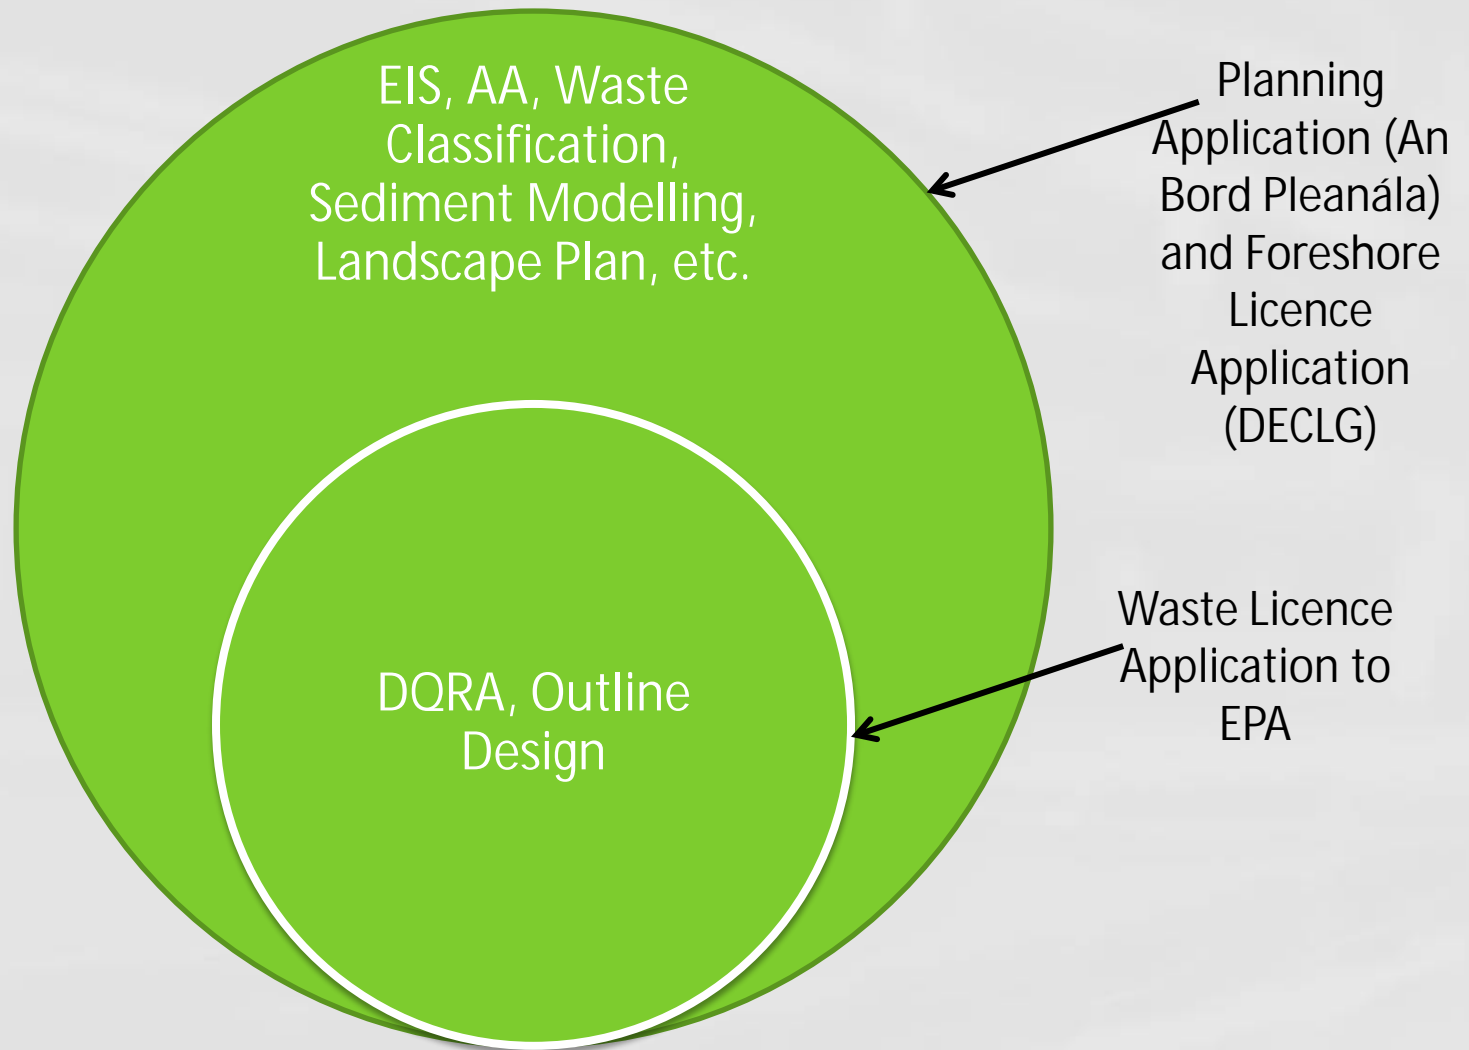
EIS, AA, Waste Classification, Sediment Modelling, Landscape Plan, etc.

Planning Application (An Bord Pleanála) and Foreshore Licence Application (DECLG)

DQRA, Outline Design

Waste Licence Application to EPA